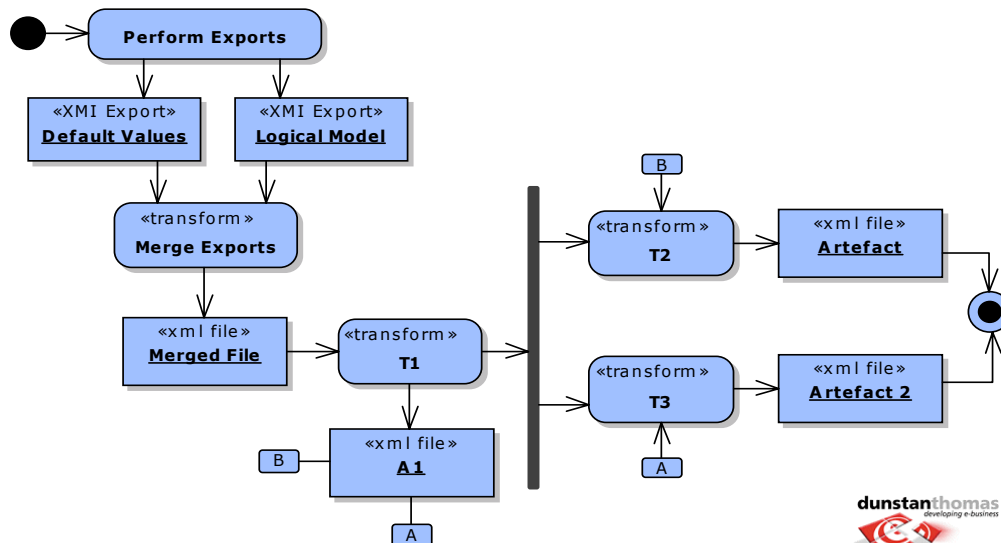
Perform Exports

«XMI Export»
Default Values

«XMI Export»
Logical Model

«transform»
Merge Exports

«xml file»
Merged File

«transform»
T1

«xml file»
A1

B

A

B

«transform»
T2

«xml file»
Artefact

«transform»
T3

A

«xml file»
Artefact 2

dunstanthomas
developing e-business